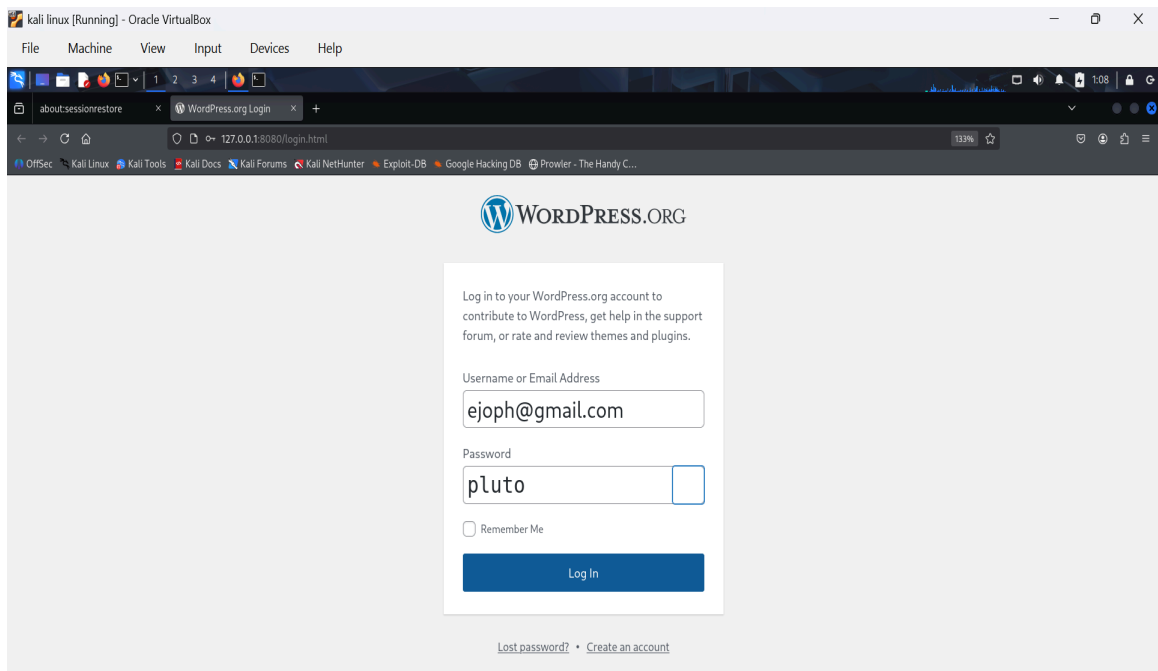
kali linux [Running] - Oracle VirtualBox

File Machine View Input Devices Help

1 2 3 4

1:08

about:sessionrestore × WordPress.org Login × +

127.0.0.1:8080/login.html

133%

OffSec Kali Linux Kali Tools Kali Docs Kali Forums Kali NetHunter Exploit-DB Google Hacking DB Prowler - The Handy C...

WordPress.org

Log in to your WordPress.org account to contribute to WordPress, get help in the support forum, or rate and review themes and plugins.

Username or Email Address

ejoph@gmail.com

Password

pluto

Remember Me

Log In

Lost password? • Create an account